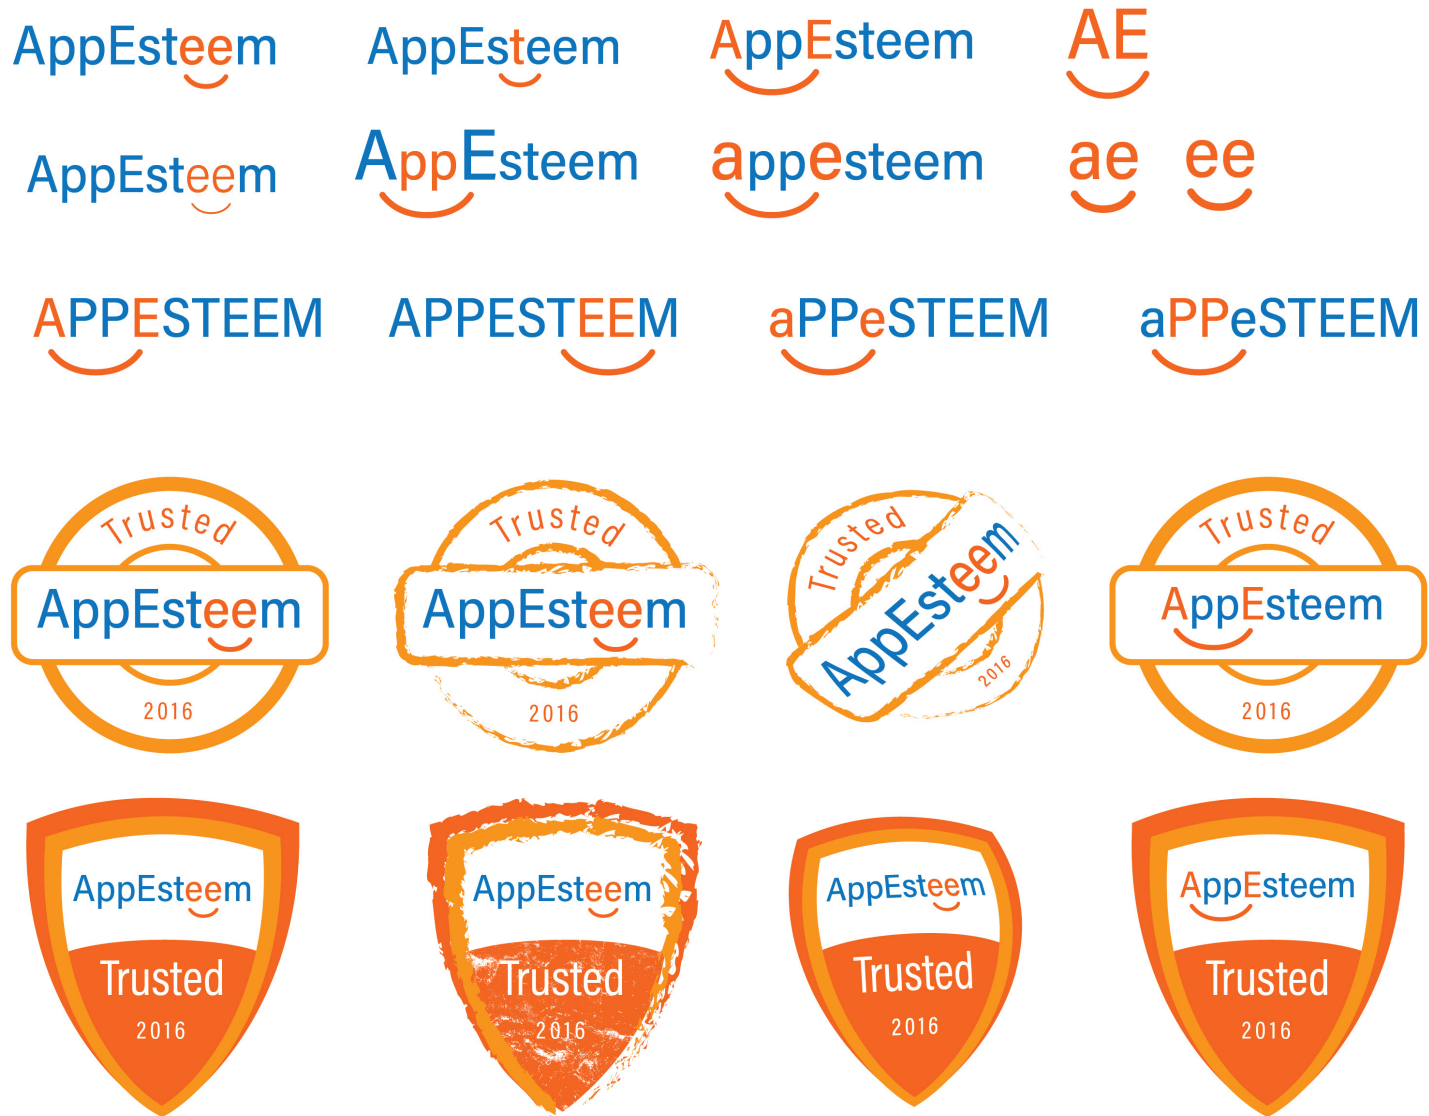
AppEsteem AppEsteem AppEsteem AE

AppEsteem AppEsteem appesteem ae ee

APPESTEEM APPESTEEM aPPeSTEEM aPPeSTEEM

Trusted AppEsteem 2016

Trusted AppEsteem 2016

Trusted AppEsteem 2016

Trusted AppEsteem 2016

AppEsteem Trusted 2016

AppEsteem Trusted 2016

AppEsteem Trusted 2016

AppEsteem Trusted 2016